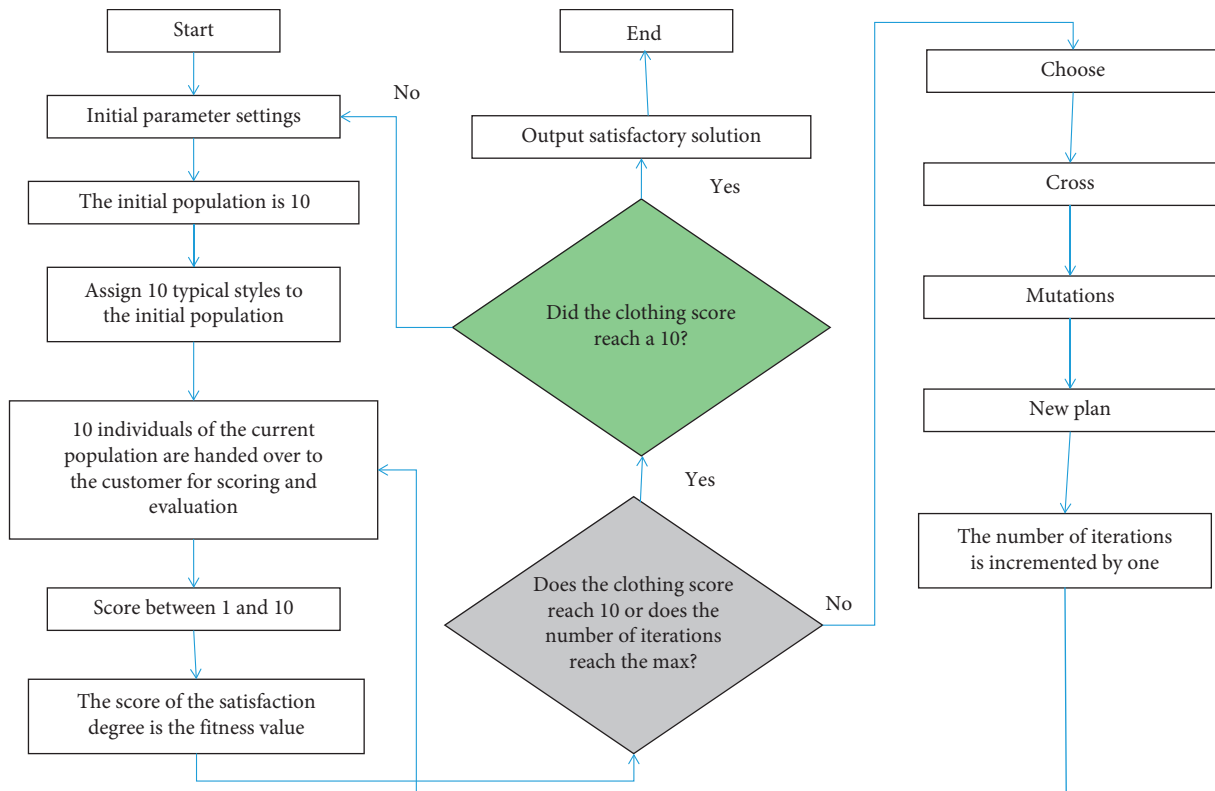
Start

Initial parameter settings

The initial population is 10

Assign 10 typical styles to the initial population

10 individuals of the current population are handed over to the customer for scoring and evaluation

Score between 1 and 10

The score of the satisfaction degree is the fitness value

End

Output satisfactory solution

No

Yes

Did the clothing score reach a 10?

Yes

Does the clothing score reach 10 or does the number of iterations reach the max?

No

Choose

Cross

Mutations

New plan

The number of iterations is incremented by one